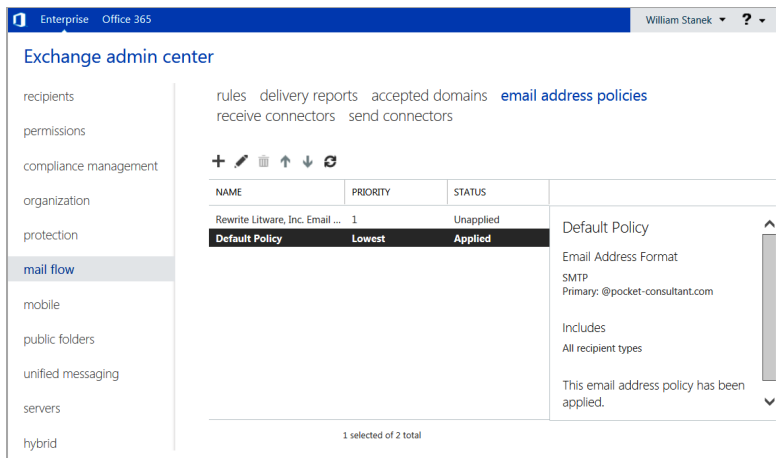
Enterprise Office 365

William Stanek ▾ ? ▾

Exchange admin center

recipients

permissions

compliance management

organization

protection

mail flow

mobile

public folders

unified messaging

servers

hybrid

rules delivery reports accepted domains email address policies
receive connectors send connectors

| NAME | PRIORITY | STATUS |
|---|---|---|
| Rewrite Litware, Inc. Email ... | 1 | Unapplied |
| Default Policy | Lowest | Applied |

Default Policy

Email Address Format

SMTP
Primary: @pocket-consultant.com

Includes

All recipient types

This email address policy has been applied.

1 selected of 2 total